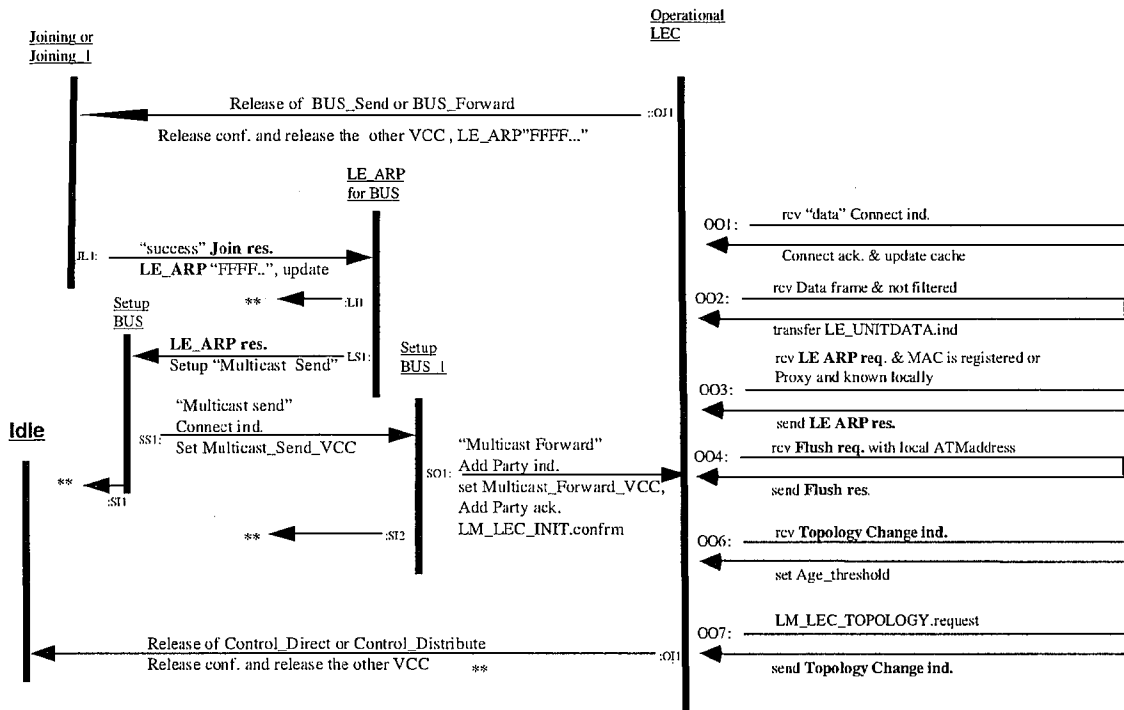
Joining or Joining_1

Operational LEC

Release of BUS_Send or BUS_Forward

:OJ1

Release conf. and release the other VCC , LE_ARP"FFFF..."

LE_ARP for BUS

OO1:

rcv "data" Connect ind.

Connect ack. & update cache

JL1:

"success" Join res.

LE_ARP "FFFF..", update

OO2:

rcv Data frame & not filtered

transfer LE_UNITDATA.ind

** :LB

Setup BUS

LE_ARP res.

Setup "Multicast Send"

LS1:

Setup BUS_1

rcv LE ARP req. & MAC is registered or Proxy and known locally

OO3:

send LE ARP res.

"Multicast send"

Connect ind.

SS1:

Set Multicast_Send_VCC

Idle

"Multicast Forward"

Add Party ind.

SO1:

set Multicast_Forward_VCC,

Add Party ack.

LM_LEC_INIT.confrm

OO4:

rcv Flush req. with local ATMaddress

send Flush res.

** :ST1

** :ST2

OO6:

rcv Topology Change ind.

set Age_threshold

OO7:

LM_LEC_TOPOLOGY.request

send Topology Change ind.

Release of Control_Direct or Control_Distribute

Release conf. and release the other VCC

**

:OI1